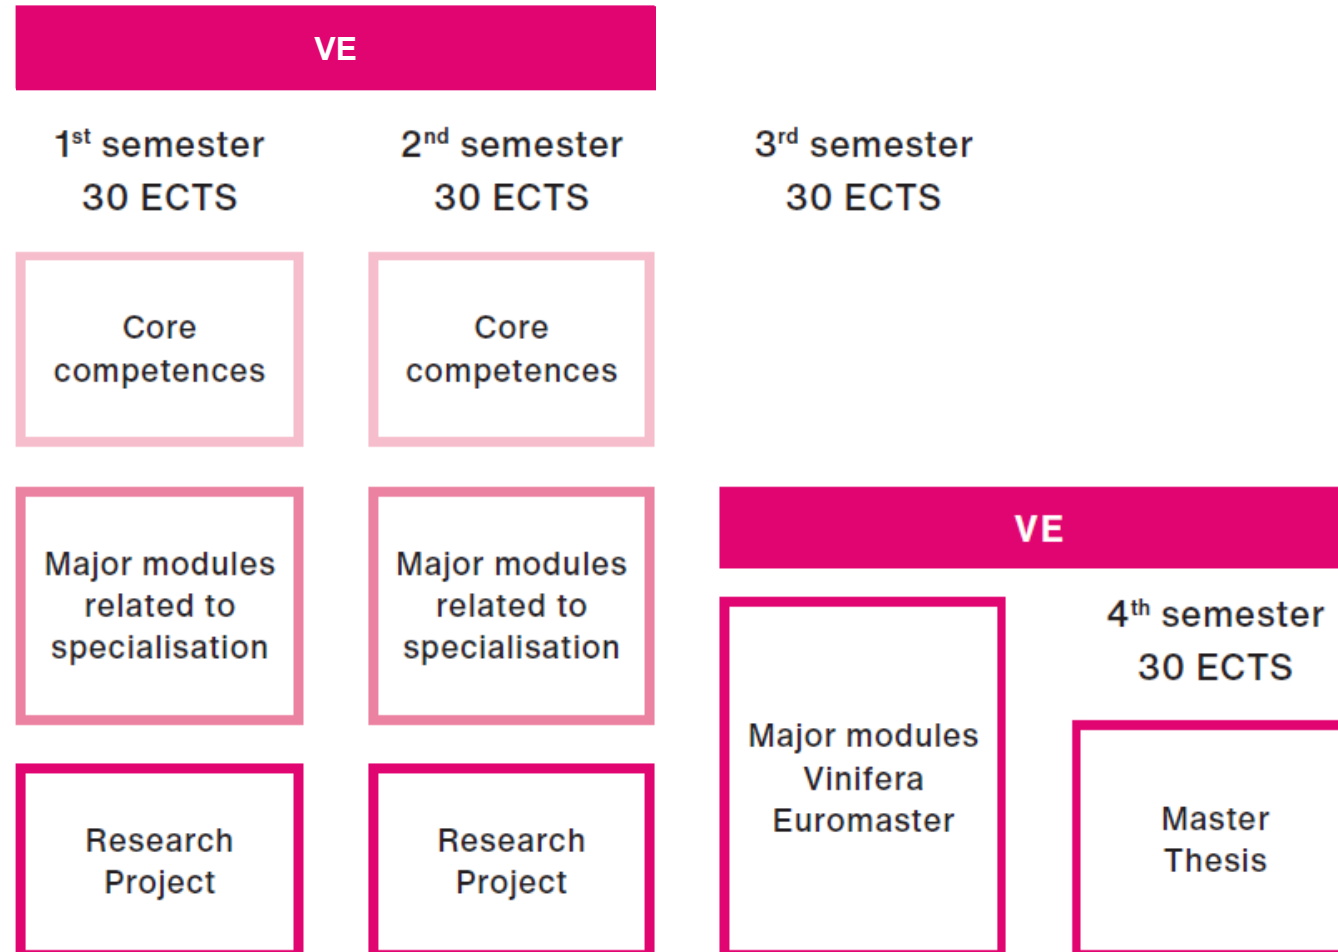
VE

1$^{st}$ semester
30 ECTS

2$^{nd}$ semester
30 ECTS

3$^{rd}$ semester
30 ECTS

Core competences

Core competences

Major modules related to specialisation

Major modules related to specialisation

VE

4$^{th}$ semester
30 ECTS

Major modules Vinifera Euromaster

Research Project

Research Project

Master Thesis